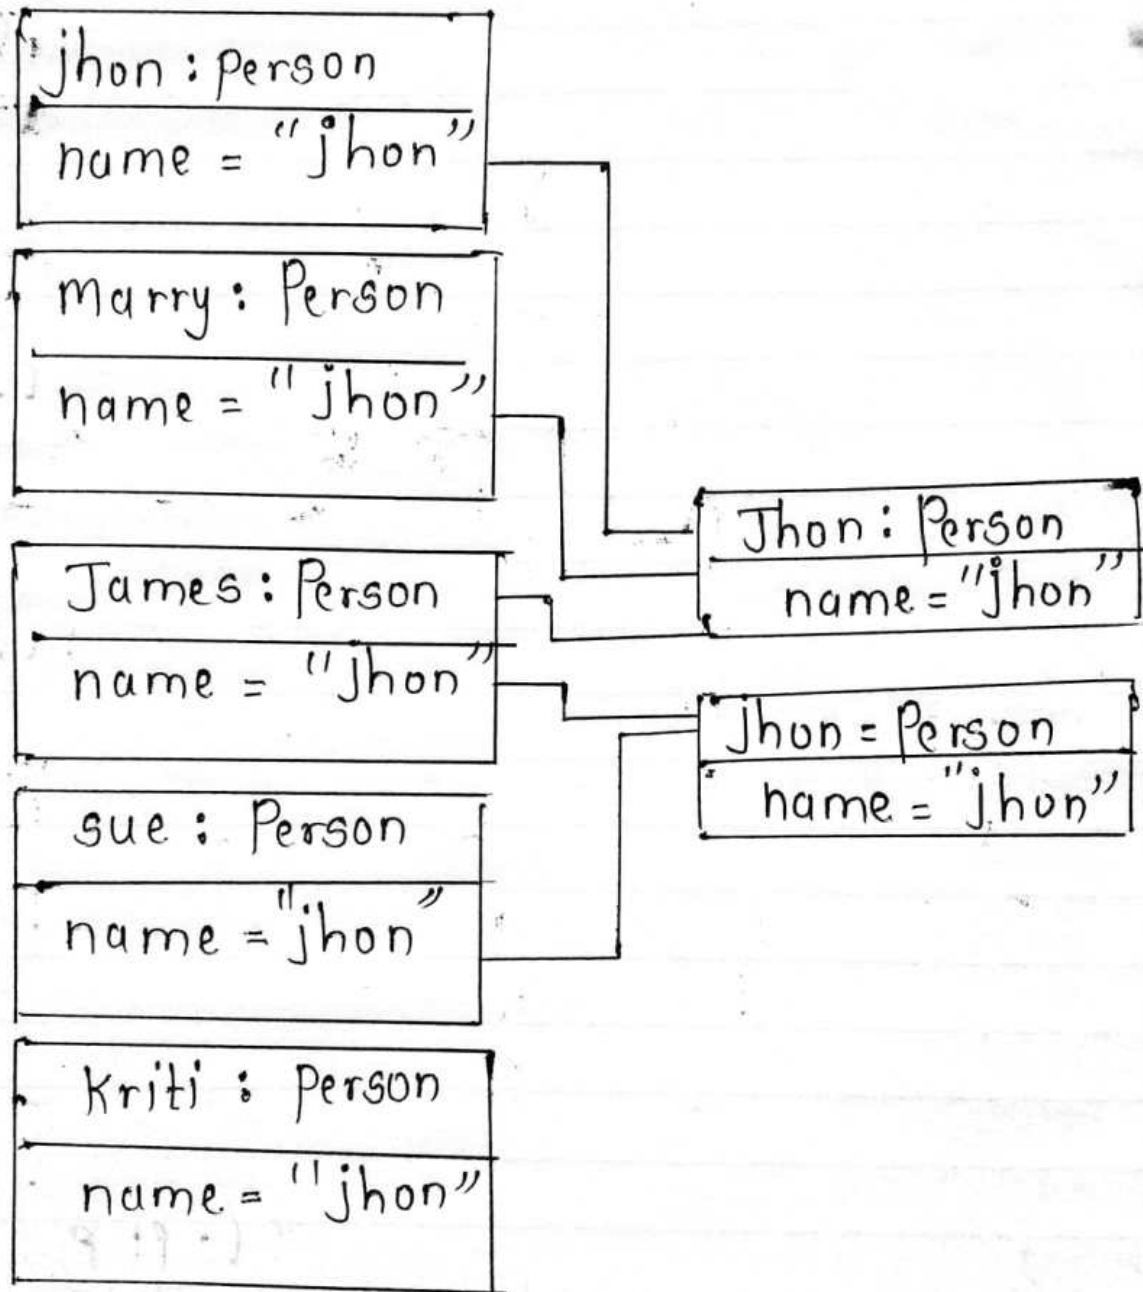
jhon : Person
name = "jhon"

Marry : Person
name = "jhon"

James : Person
name = "jhon"

sue : Person
name = "jhon"

Kriti : Person
name = "jhon"

Jhon : Person
name = "jhon"

jhon = Person
name = "jhon"